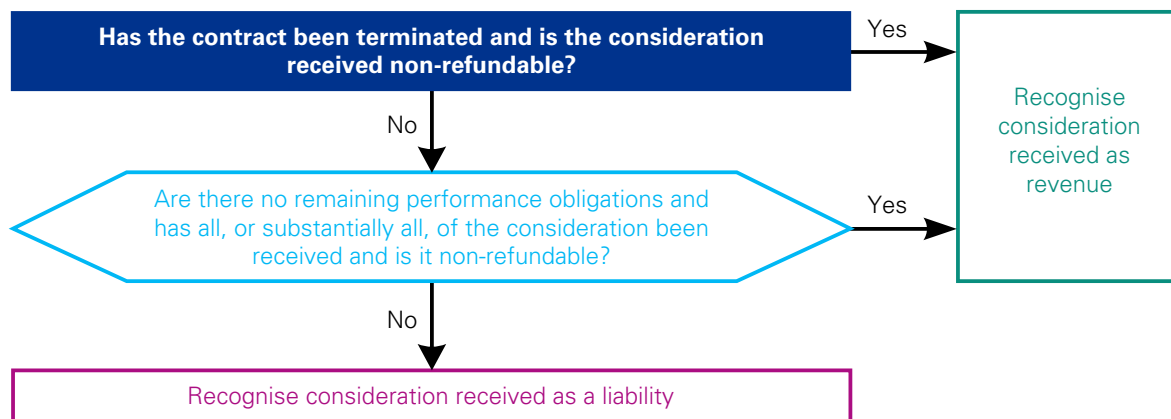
Has the contract been terminated and is the consideration received non-refundable?

Yes

Recognise consideration received as revenue

No

Are there no remaining performance obligations and has all, or substantially all, of the consideration been received and is it non-refundable?

Yes

No

Recognise consideration received as a liability